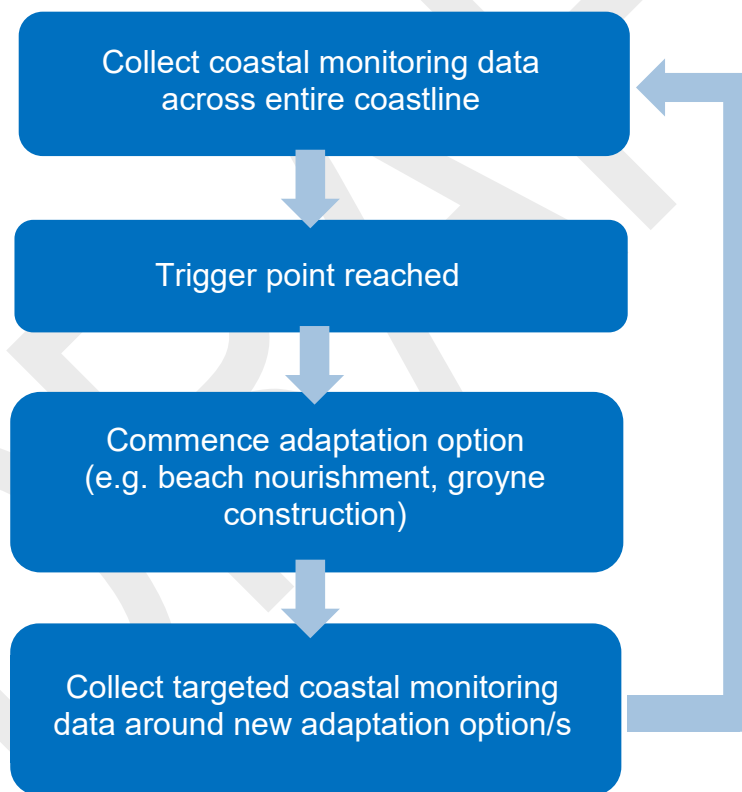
Collect coastal monitoring data across entire coastline

Trigger point reached

Commence adaptation option (e.g. beach nourishment, groyne construction)

Collect targeted coastal monitoring data around new adaptation option/s